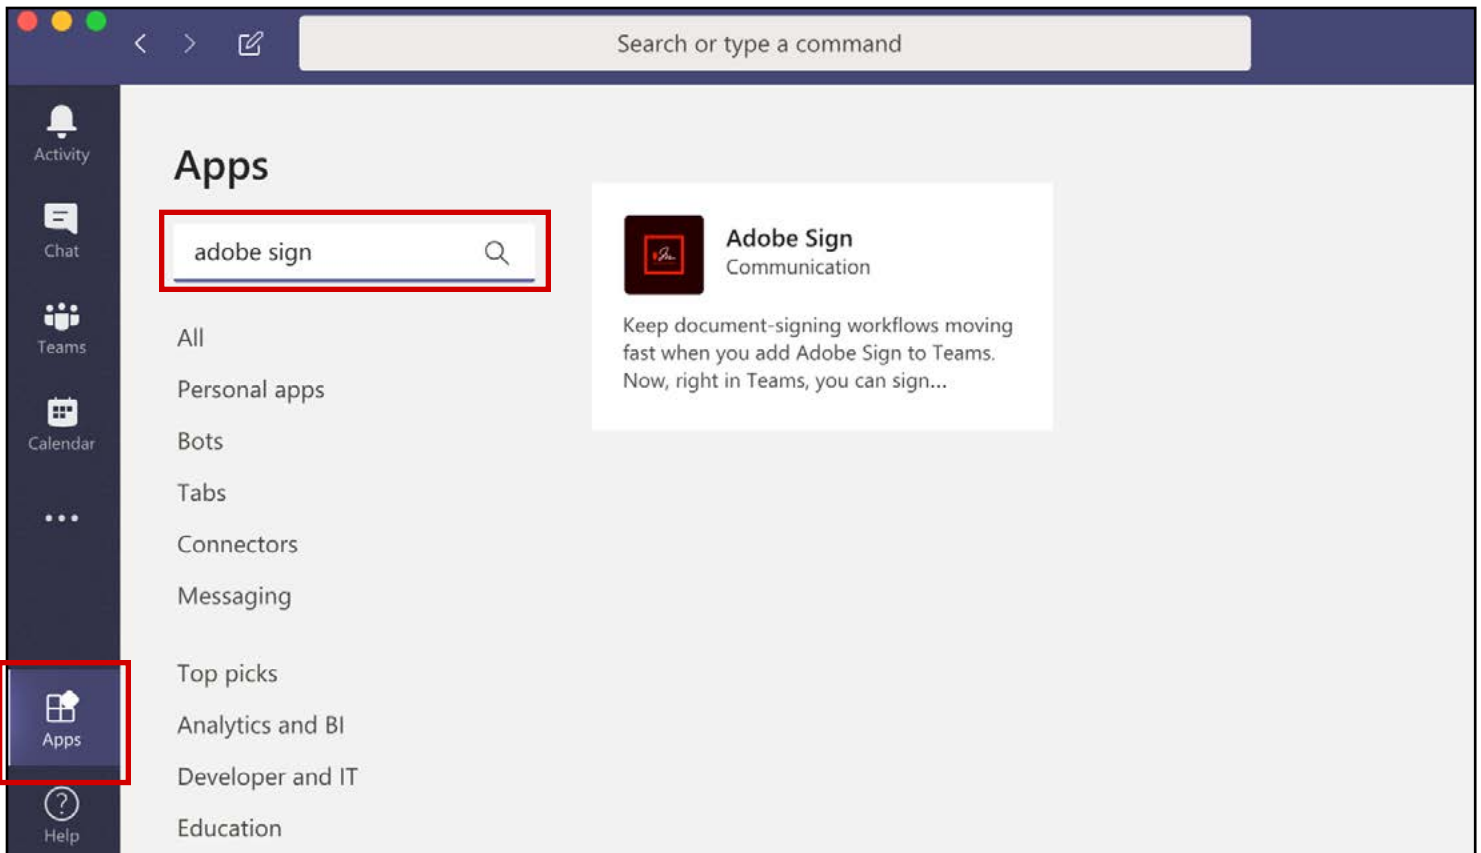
Search or type a command

Activity

Chat

Teams

Calendar

...

Apps

Help

Apps

adobe sign

All

Personal apps

Bots

Tabs

Connectors

Messaging

Top picks

Analytics and BI

Developer and IT

Education

Adobe Sign
Communication

Keep document-signing workflows moving fast when you add Adobe Sign to Teams. Now, right in Teams, you can sign...